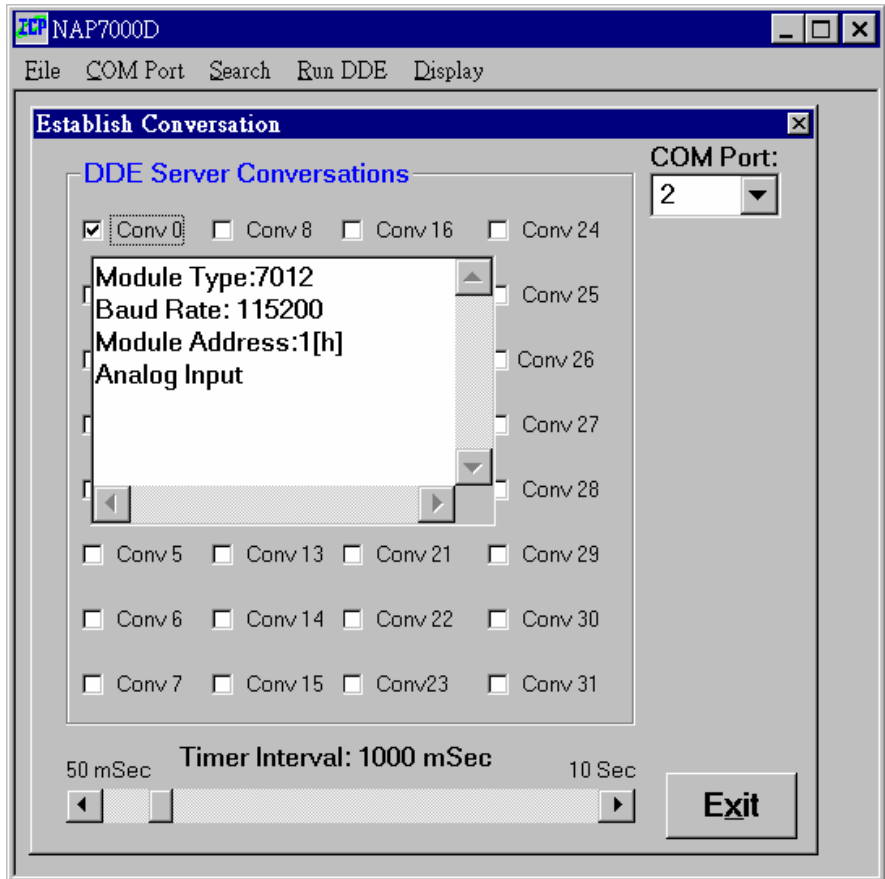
ICP NAP7000D

File COM Port Search Run DDE Display

Establish Conversation

DDE Server Conversations

COM Port:
2

Conv 0 Conv 8 Conv 16 Conv 24

Module Type:7012
Baud Rate: 115200
Module Address:1[h]
Analog Input

Conv 25
Conv 26
Conv 27
Conv 28

Conv 5 Conv 13 Conv 21 Conv 29
Conv 6 Conv 14 Conv 22 Conv 30
Conv 7 Conv 15 Conv23 Conv 31

Timer Interval: 1000 mSec
50 mSec 10 Sec

Exit